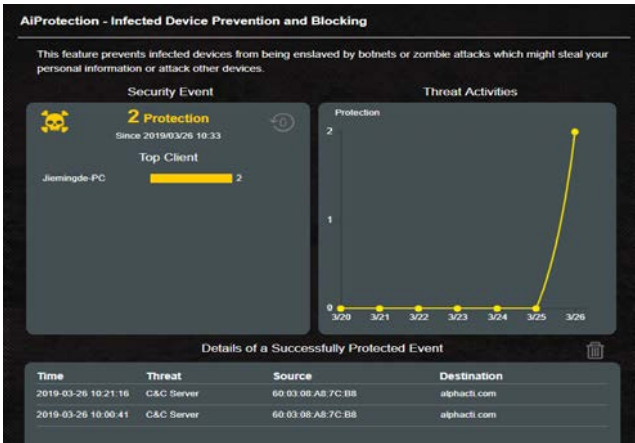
AiProtection - Infected Device Prevention and Blocking

This feature prevents infected devices from being enslaved by botnets or zombie attacks which might steal your personal information or attack other devices.

Security Event

2 Protection

Since 2019/03/26 10:33

Top Client

Jiemingde-PC 2

Threat Activities

Protection

2

1

0

3/20 3/21 3/22 3/23 3/24 3/25 3/26

Details of a Successfully Protected Event

| Time | Threat | Source | Destination |
|---|---|---|---|
| 2019-03-26 10:21:16 | C&C Server | 60:03:08:A8:7C:B8 | alphacti.com |
| 2019-03-26 10:00:41 | C&C Server | 60:03:08:A8:7C:B8 | alphacti.com |